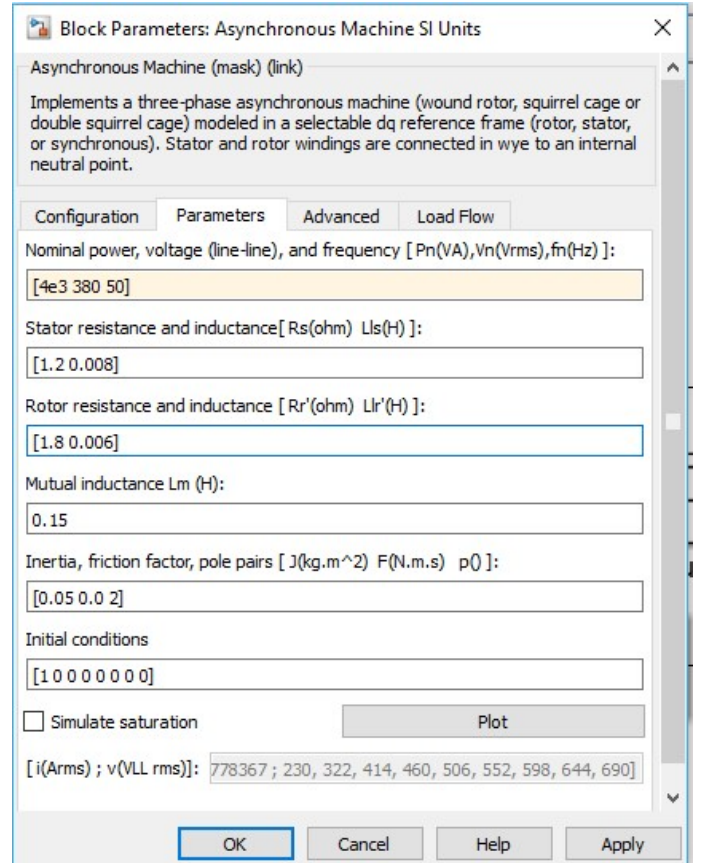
Block Parameters: Asynchronous Machine SI Units

Asynchronous Machine (mask) (link)

Implements a three-phase asynchronous machine (wound rotor, squirrel cage or double squirrel cage) modeled in a selectable dq reference frame (rotor, stator, or synchronous). Stator and rotor windings are connected in wye to an internal neutral point.

Configuration | Parameters | Advanced | Load Flow

Nominal power, voltage (line-line), and frequency [ Pn(VA),Vn(Vrms),fn(Hz) ]:

[4e3 380 50]

Stator resistance and inductance[ Rs(ohm) Lls(H) ]:

[1.2 0.008]

Rotor resistance and inductance [ Rr'(ohm) Llr'(H) ]:

[1.8 0.006]

Mutual inductance Lm (H):

0.15

Inertia, friction factor, pole pairs [ J(kg.m^2) F(N.m.s) p() ]:

[0.05 0.0 2]

Initial conditions

[1 0 0 0 0 0 0 0]

Simulate saturation

Plot

[ i(Arms) ; v(VLL rms)]: 778367 ; 230, 322, 414, 460, 506, 552, 598, 644, 690]

OK Cancel Help Apply